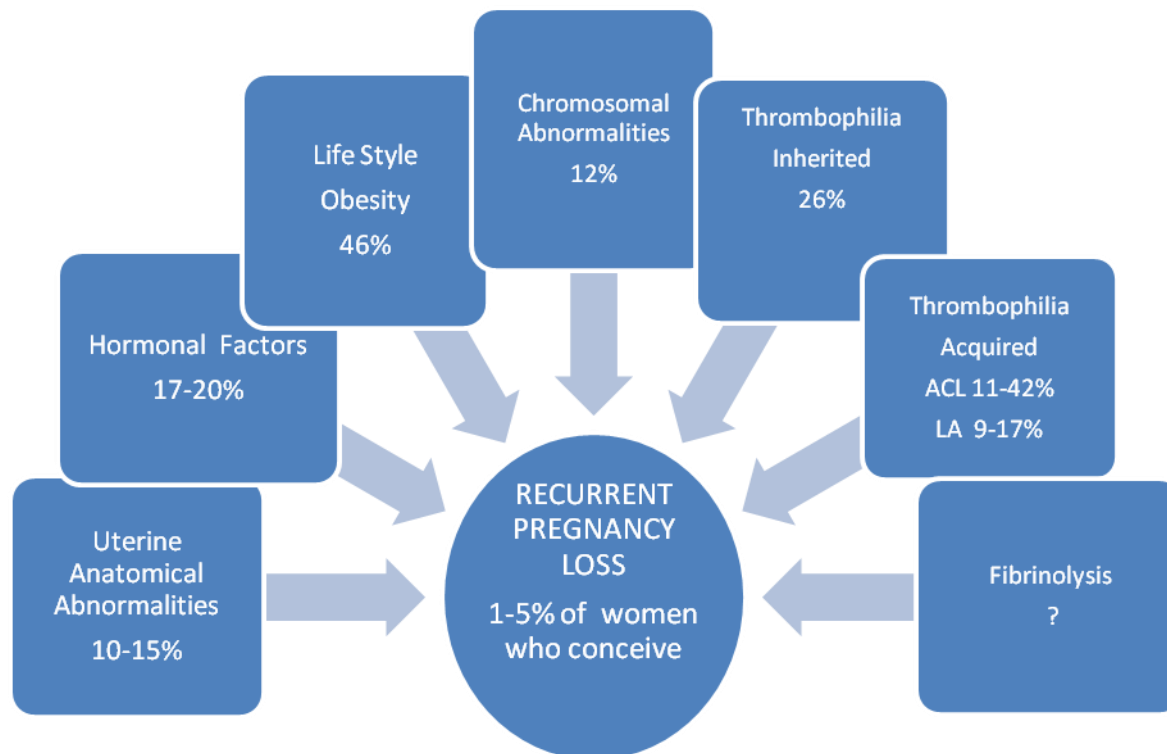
Chromosomal Abnormalities
12%

Life Style
Obesity
46%

Thrombophilia
Inherited
26%

Hormonal Factors
17-20%

Thrombophilia
Acquired
ACL 11-42%
LA 9-17%

Uterine Anatomical Abnormalities
10-15%

RECURRENT PREGNANCY LOSS
1-5% of women who conceive

Fibrinolysis
?